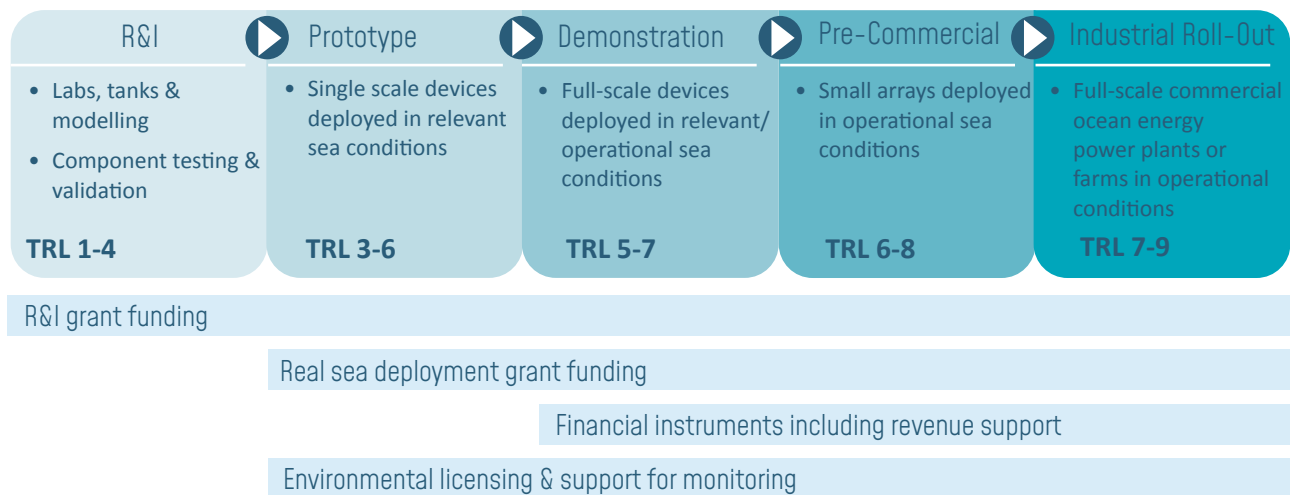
R&I

• Labs, tanks & modelling
• Component testing & validation

TRL 1-4

Prototype

• Single scale devices deployed in relevant sea conditions

TRL 3-6

Demonstration

• Full-scale devices deployed in relevant/ operational sea conditions

TRL 5-7

Pre-Commercial

• Small arrays deployed in operational sea conditions

TRL 6-8

Industrial Roll-Out

• Full-scale commercial ocean energy power plants or farms in operational conditions

TRL 7-9

R&I grant funding

Real sea deployment grant funding

Financial instruments including revenue support

Environmental licensing & support for monitoring